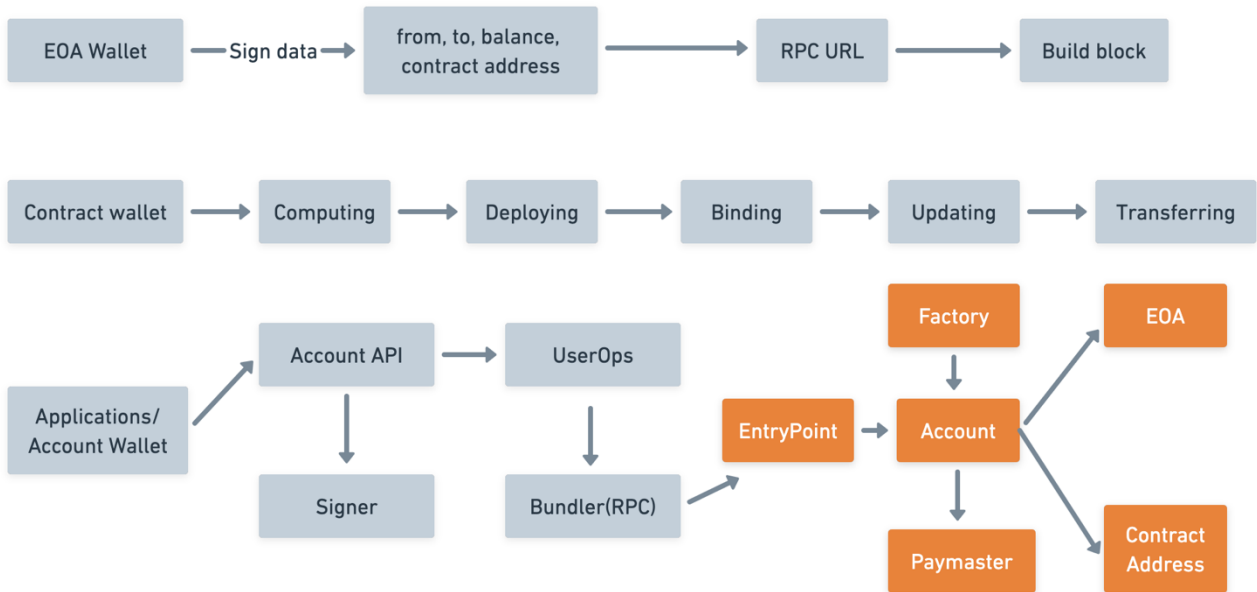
EOA Wallet

Sign data

from, to, balance, contract address

RPC URL

Build block

Contract wallet

Computing

Deploying

Binding

Updating

Transferring

Applications/ Account Wallet

Account API

UserOps

Signer

Bundler(RPC)

EntryPoint

Factory

Account

Paymaster

EOA

Contract Address